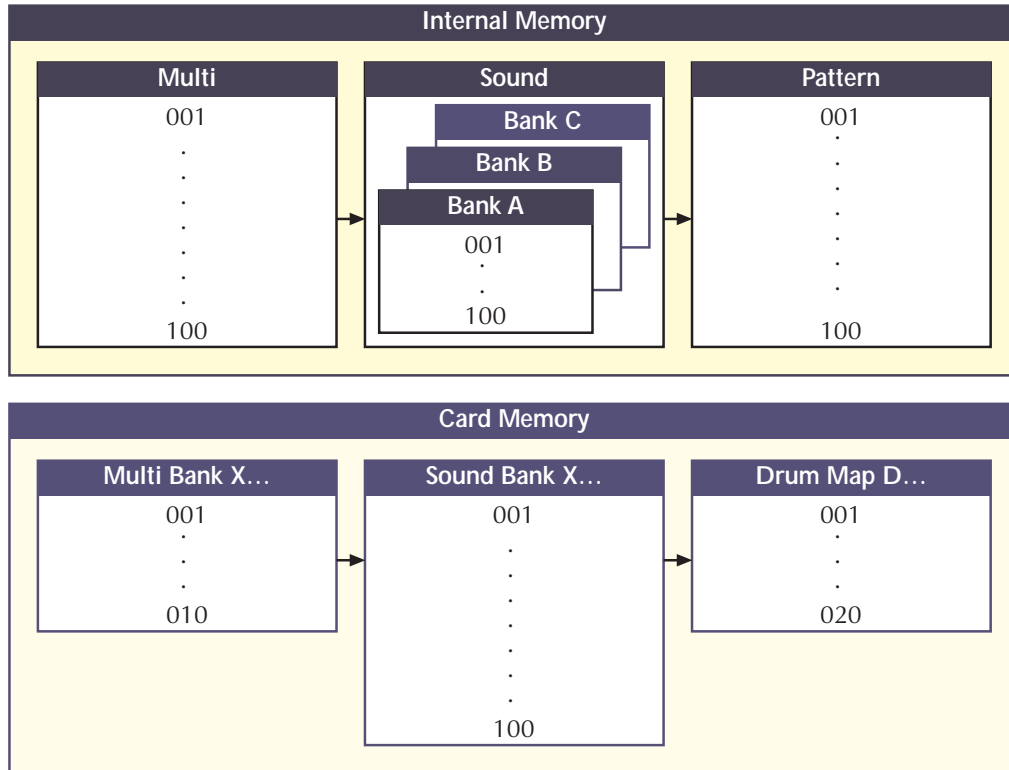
Internal Memory

Multi
001
.
.
.
.
.
.
.
100

Sound
Bank C
Bank B
Bank A
001
.
.
100

Pattern
001
.
.
.
.
.
.
.
100

Card Memory

Multi Bank X…
001
.
.
.
010

Sound Bank X…
001
.
.
.
.
.
.
.
.
100

Drum Map D…
001
.
.
.
020